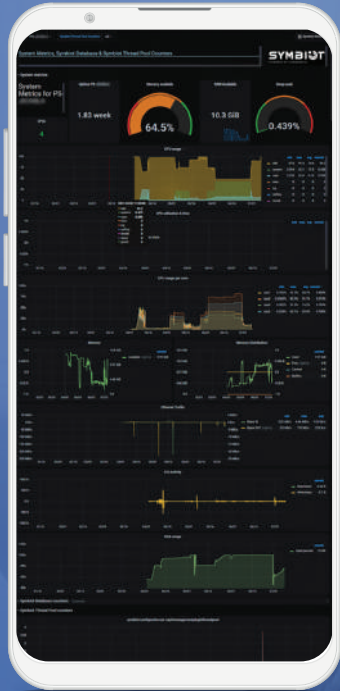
System Metrics, Symbiot Database & Symbiot Thread Pool Counters

SYMBIOT

System Metrics for PS

Uptime PS

1.83 week

Memory available

64.5%

SSD Available

10.3 GiB

Swap used

0.439%

CPU usage

CPU utilization in time

CPU usage per core

Memory

Memory Distribution

Network Traffic

I/O Activity

Disk usage

Symbiot Database counters

Symbiot Thread Pool counters